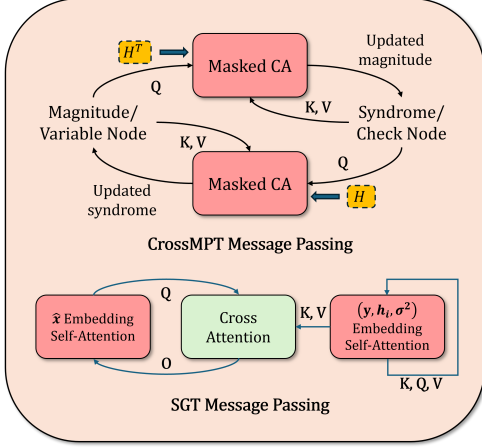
$H^T$

Masked CA

Updated magnitude

Q

K, V

Magnitude/ Variable Node

K, V

Syndrome/ Check Node

Q

Masked CA

$H$

Updated syndrome

CrossMPT Message Passing

Q

$\hat{x}$ Embedding Self-Attention

Cross Attention

K, V

$(y, h_i, \sigma^2)$ Embedding Self-Attention

O

K, Q, V

SGT Message Passing